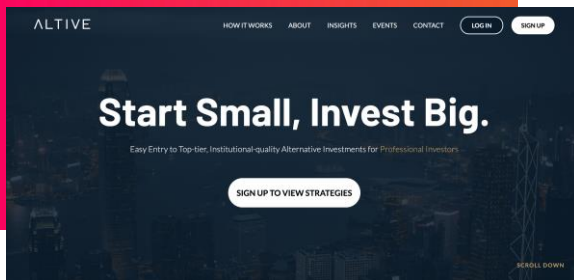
ALTIVE

HOW IT WORKS ABOUT INSIGHTS EVENTS CONTACT LOG IN SIGN UP

Start Small, Invest Big.

Easy Entry to Top-tier, Institutional-quality Alternative Investments for Professional Investors

SIGN UP TO VIEW STRATEGIES

SCROLL DOWN